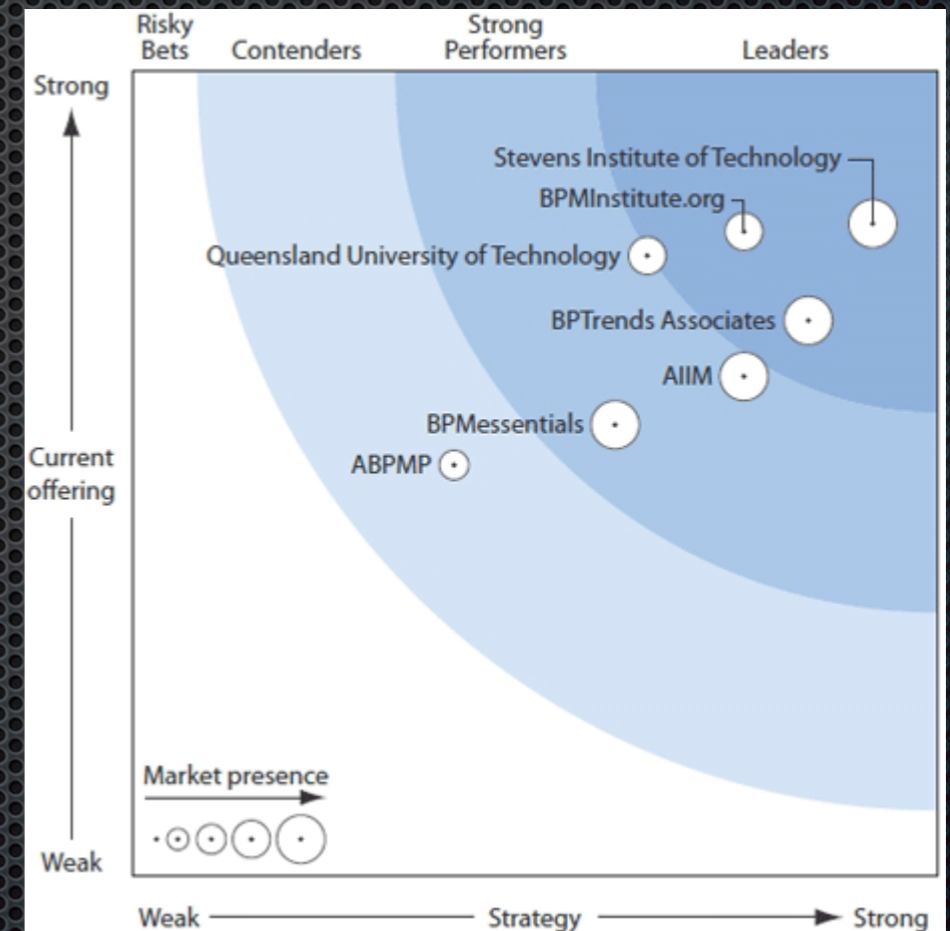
Risky Bets
Contenders
Strong Performers
Leaders

Strong
Current offering
Weak

Stevens Institute of Technology
BPMInstitute.org
Queensland University of Technology
BPTrends Associates
AIIM
BPMessentials
ABPMP

Market presence

Weak
Strategy
Strong